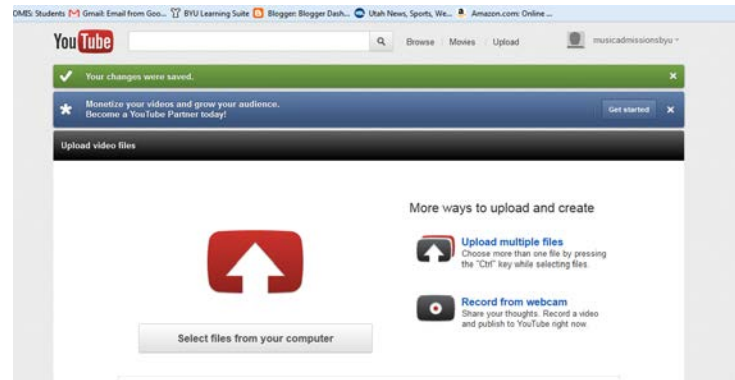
OMIS: Students Gmail: Email from Goo... BYU Learning Suite Blogger: Blogger Dash... Utah News, Sports, We... Amazon.com: Online ...

YouTube Browse | Movies | Upload musicadmissionsbyu

Your changes were saved.

Monetize your videos and grow your audience. Become a YouTube Partner today! Get started

Upload video files

More ways to upload and create

Upload multiple files
Choose more than one file by pressing the "Ctrl" key while selecting files.

Record from webcam
Share your thoughts. Record a video and publish to YouTube right now.

Select files from your computer